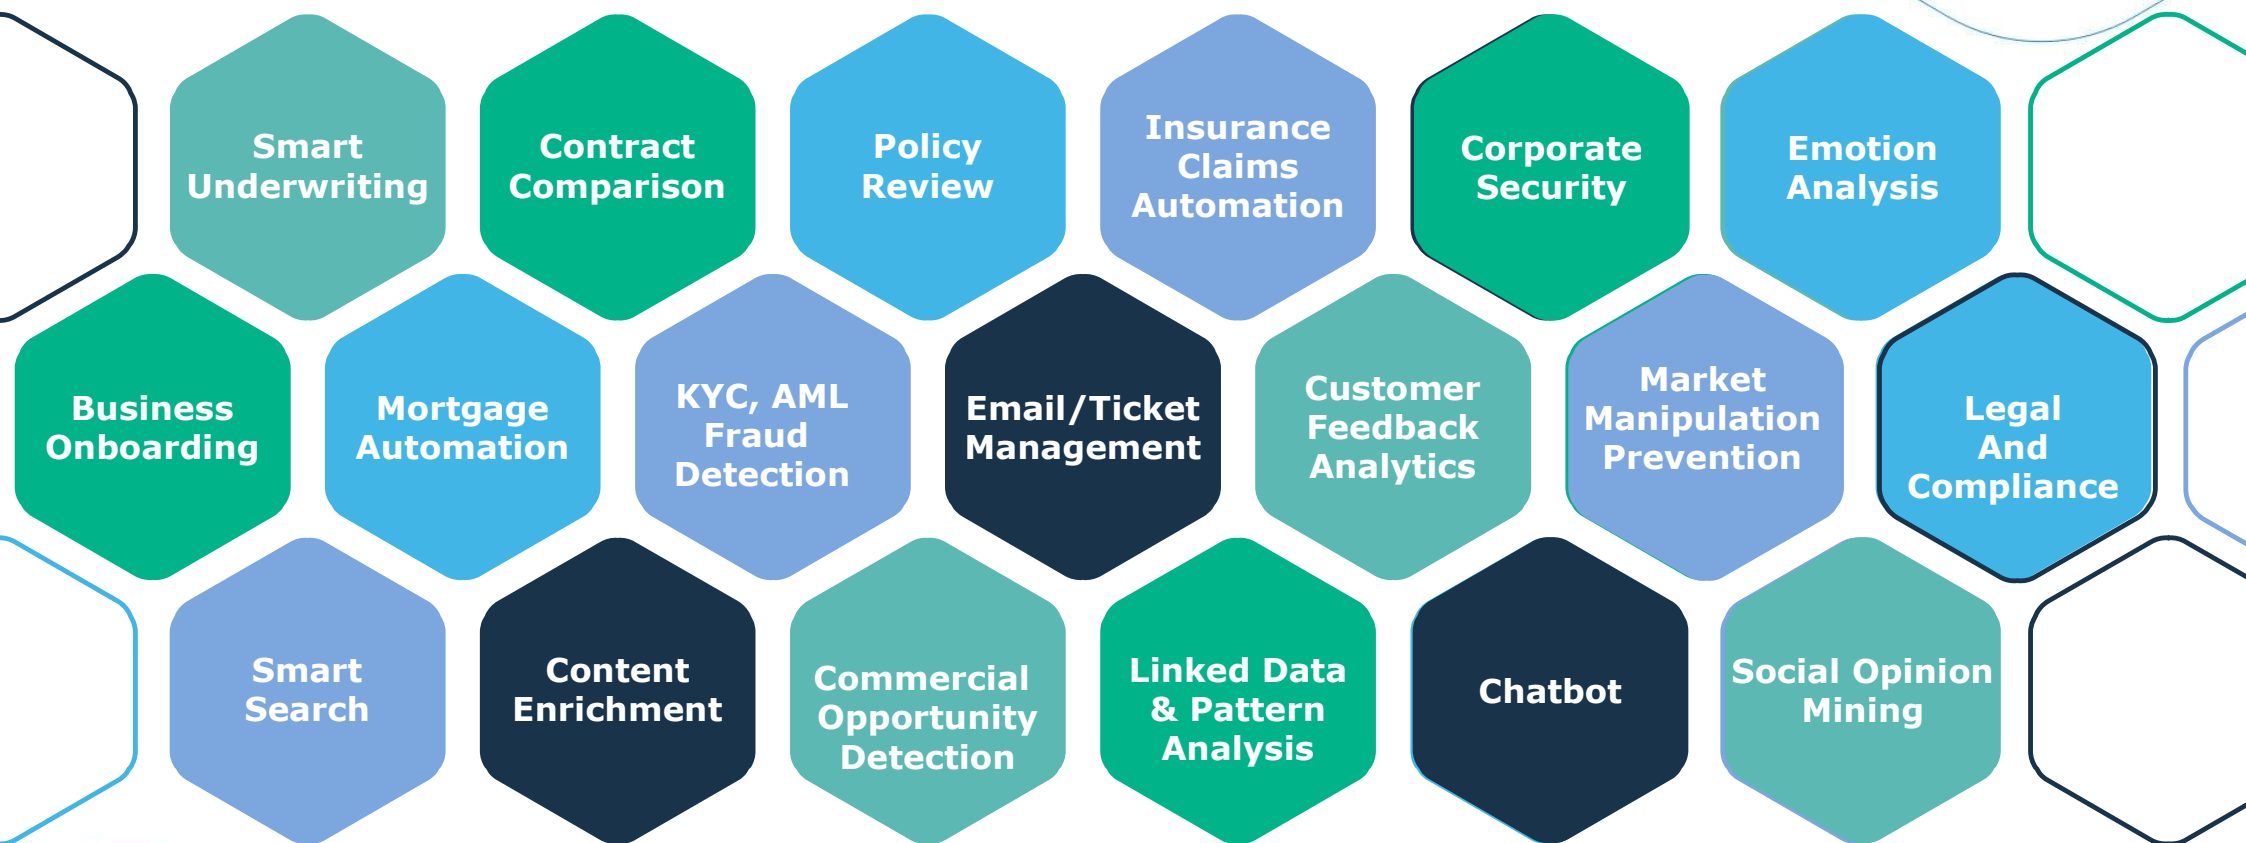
Smart Underwriting

Contract Comparison

Policy Review

Insurance Claims Automation

Corporate Security

Emotion Analysis

Business Onboarding

Mortgage Automation

KYC, AML Fraud Detection

Email/Ticket Management

Customer Feedback Analytics

Market Manipulation Prevention

Legal And Compliance

Smart Search

Content Enrichment

Commercial Opportunity Detection

Linked Data & Pattern Analysis

Chatbot

Social Opinion Mining